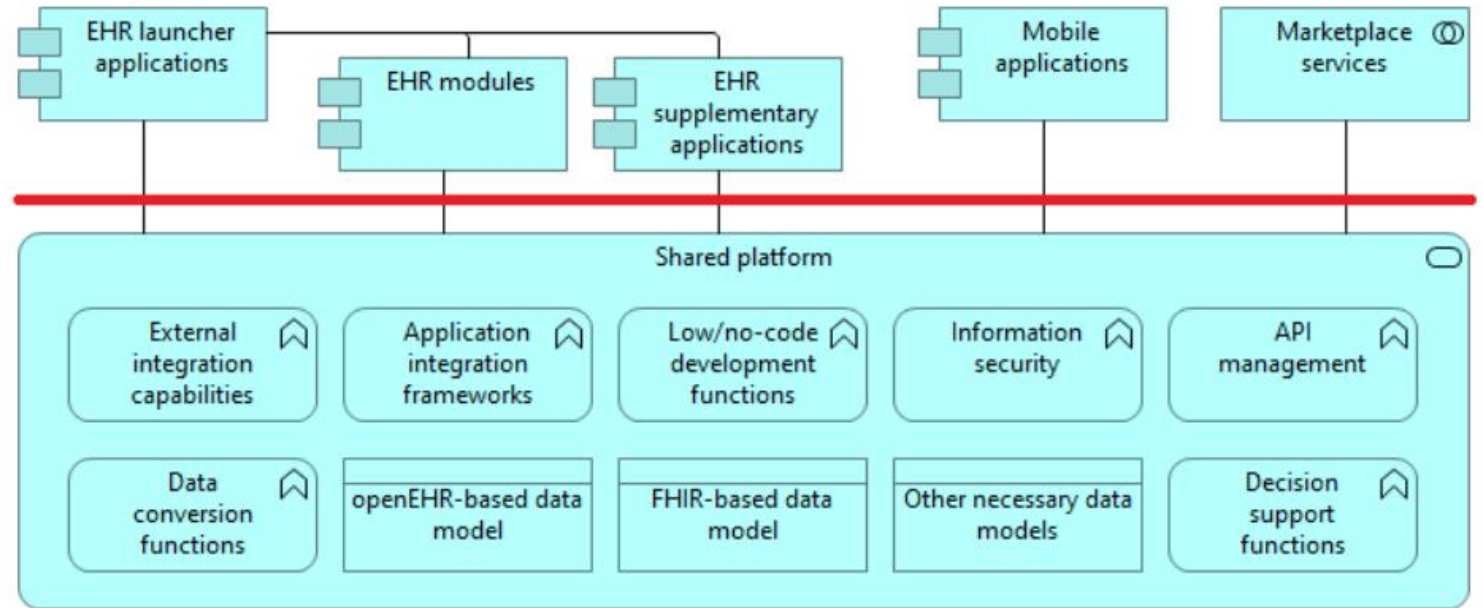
EHR launcher applications

EHR modules

EHR supplementary applications

Mobile applications

Marketplace services

Shared platform

External integration capabilities

Application integration frameworks

Low/no-code development functions

Information security

API management

Data conversion functions

openEHR-based data model

FHIR-based data model

Other necessary data models

Decision support functions